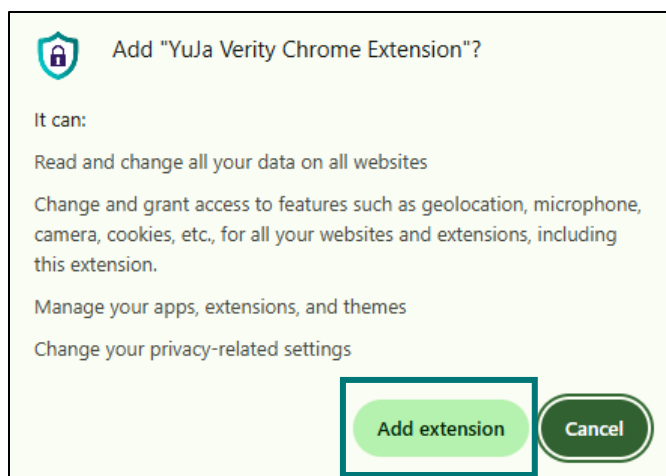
Add "YuJa Verity Chrome Extension"?

It can:

Read and change all your data on all websites

Change and grant access to features such as geolocation, microphone, camera, cookies, etc., for all your websites and extensions, including this extension.

Manage your apps, extensions, and themes

Change your privacy-related settings

Add extension

Cancel